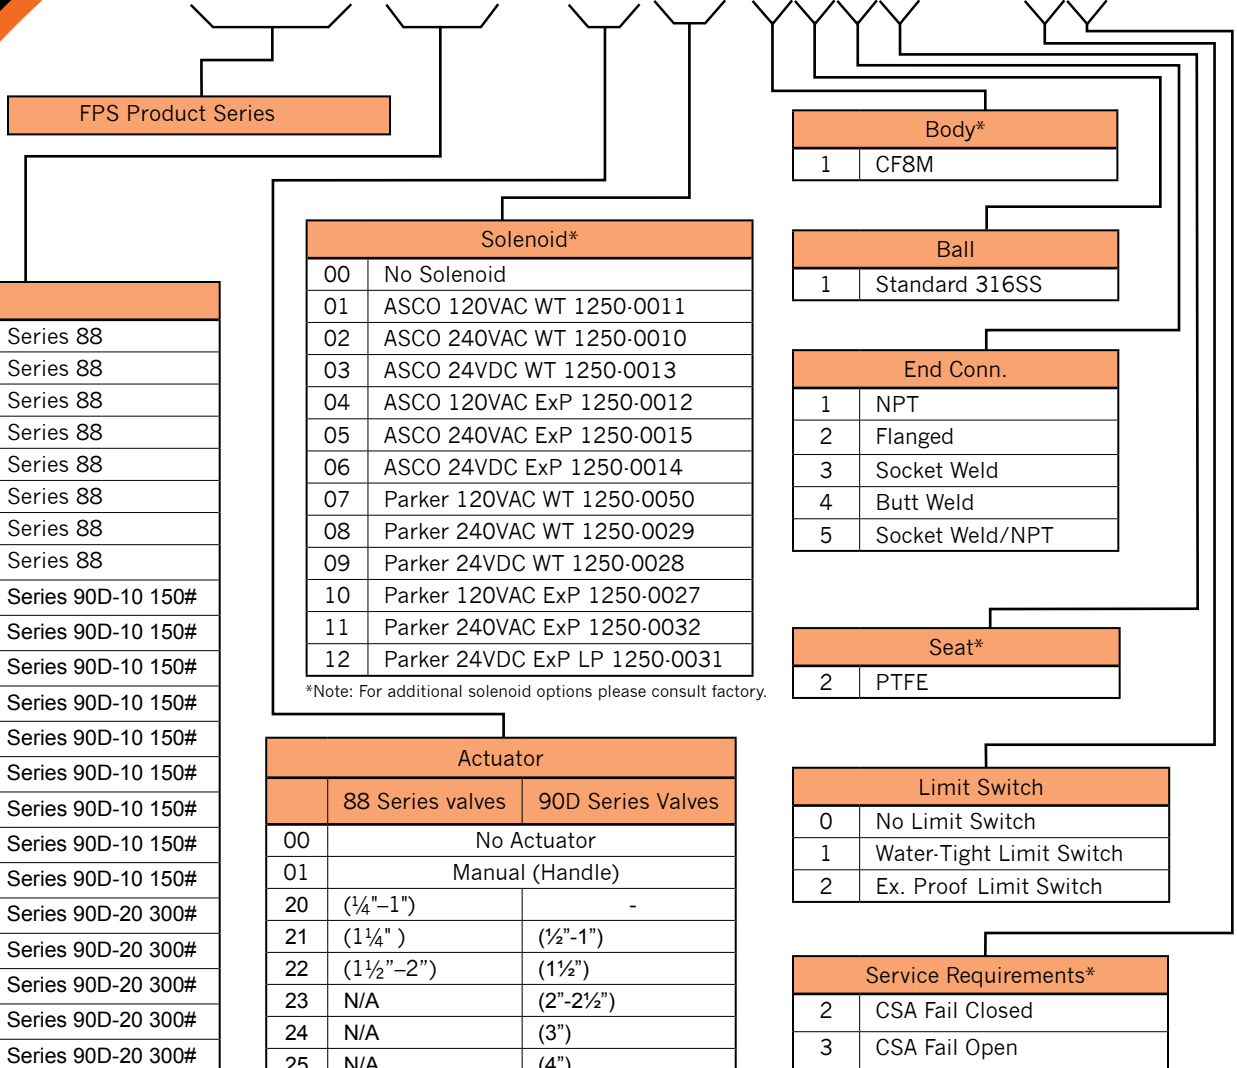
FPS Product Series

| |
|---|
| Series 88 |
| Series 88 |
| Series 88 |
| Series 88 |
| Series 88 |
| Series 88 |
| Series 88 |
| Series 88 |
| Series 90D-10 150# |
| Series 90D-10 150# |
| Series 90D-10 150# |
| Series 90D-10 150# |
| Series 90D-10 150# |
| Series 90D-10 150# |
| Series 90D-10 150# |
| Series 90D-10 150# |
| Series 90D-10 150# |
| Series 90D-20 300# |
| Series 90D-20 300# |
| Series 90D-20 300# |
| Series 90D-20 300# |
| Series 90D-20 300# |

| Solenoid* | |
|---|---|
| 00 | No Solenoid |
| 01 | ASCO 120VAC WT 1250-0011 |
| 02 | ASCO 240VAC WT 1250-0010 |
| 03 | ASCO 24VDC WT 1250-0013 |
| 04 | ASCO 120VAC ExP 1250-0012 |
| 05 | ASCO 240VAC ExP 1250-0015 |
| 06 | ASCO 24VDC ExP 1250-0014 |
| 07 | Parker 120VAC WT 1250-0050 |
| 08 | Parker 240VAC WT 1250-0029 |
| 09 | Parker 24VDC WT 1250-0028 |
| 10 | Parker 120VAC ExP 1250-0027 |
| 11 | Parker 240VAC ExP 1250-0032 |
| 12 | Parker 24VDC ExP LP 1250-0031 |

*Note: For additional solenoid options please consult factory.

| Actuator | | |
|---|---|---|
| | 88 Series valves | 90D Series Valves |
| 00 | No Actuator | |
| 01 | Manual (Handle) | |
| 20 | (¼"–1") | - |
| 21 | (1¼" ) | (½"-1") |
| 22 | (1½"–2") | (1½") |
| 23 | N/A | (2"-2½") |
| 24 | N/A | (3") |
| 25 | N/A | (4") |

| Body* | |
|---|---|
| 1 | CF8M |

| Ball | |
|---|---|
| 1 | Standard 316SS |

| End Conn. | |
|---|---|
| 1 | NPT |
| 2 | Flanged |
| 3 | Socket Weld |
| 4 | Butt Weld |
| 5 | Socket Weld/NPT |

| Seat* | |
|---|---|
| 2 | PTFE |

| Limit Switch | |
|---|---|
| 0 | No Limit Switch |
| 1 | Water-Tight Limit Switch |
| 2 | Ex. Proof Limit Switch |

| Service Requirements* | |
|---|---|
| 2 | CSA Fail Closed |
| 3 | CSA Fail Open |